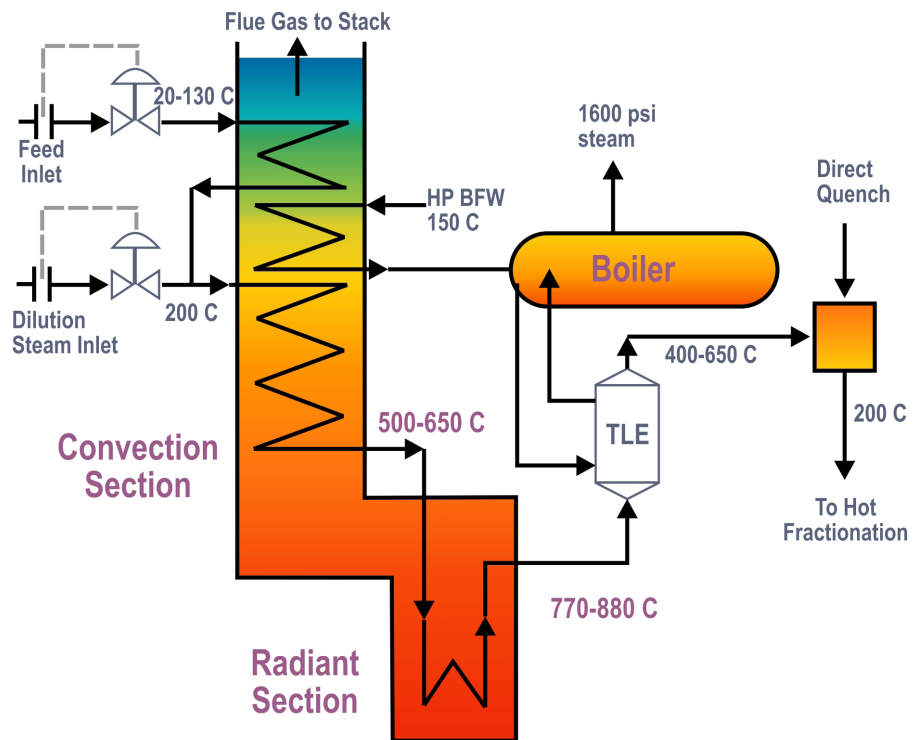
Flue Gas to Stack

20-130 C

Feed Inlet

1600 psi steam

Direct Quench

HP BFW 150 C

Boiler

Dilution Steam Inlet

200 C

400-650 C

TLE

200 C

500-650 C

Convection Section

To Hot Fractionation

770-880 C

Radiant Section